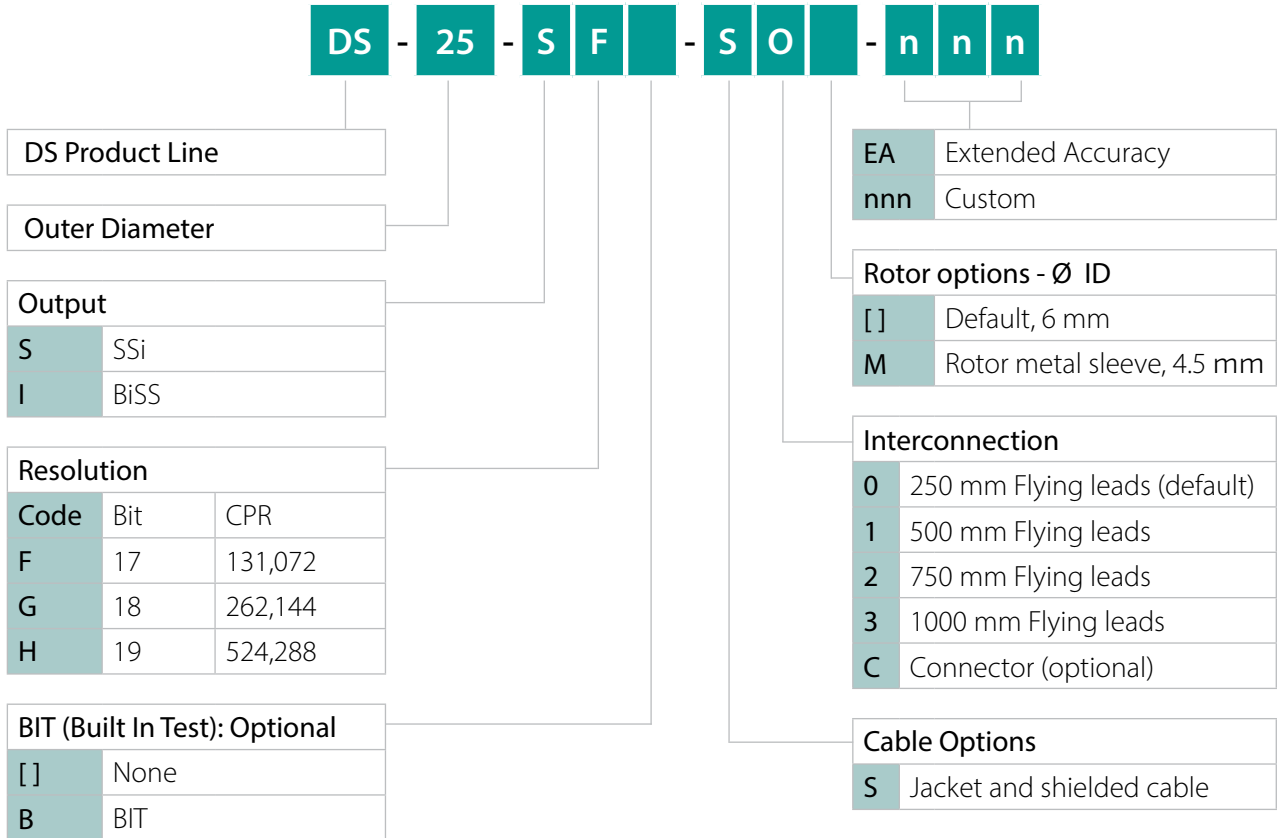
DS - 25 - S F - S O - n n n

DS Product Line

Outer Diameter

| Output | |
|---|---|
| S | SSi |
| I | BiSS |

Resolution

| Code | Bit | CPR |
|---|---|---|
| F | 17 | 131,072 |
| G | 18 | 262,144 |
| H | 19 | 524,288 |

| BIT (Built In Test): Optional | |
|---|---|
| [ ] | None |
| B | BIT |

| EA | Extended Accuracy |
|---|---|
| nnn | Custom |

| Rotor options - Ø ID | |
|---|---|
| [ ] | Default, 6 mm |
| M | Rotor metal sleeve, 4.5 mm |

| Interconnection | |
|---|---|
| 0 | 250 mm Flying leads (default) |
| 1 | 500 mm Flying leads |
| 2 | 750 mm Flying leads |
| 3 | 1000 mm Flying leads |
| C | Connector (optional) |

| Cable Options | |
|---|---|
| S | Jacket and shielded cable |